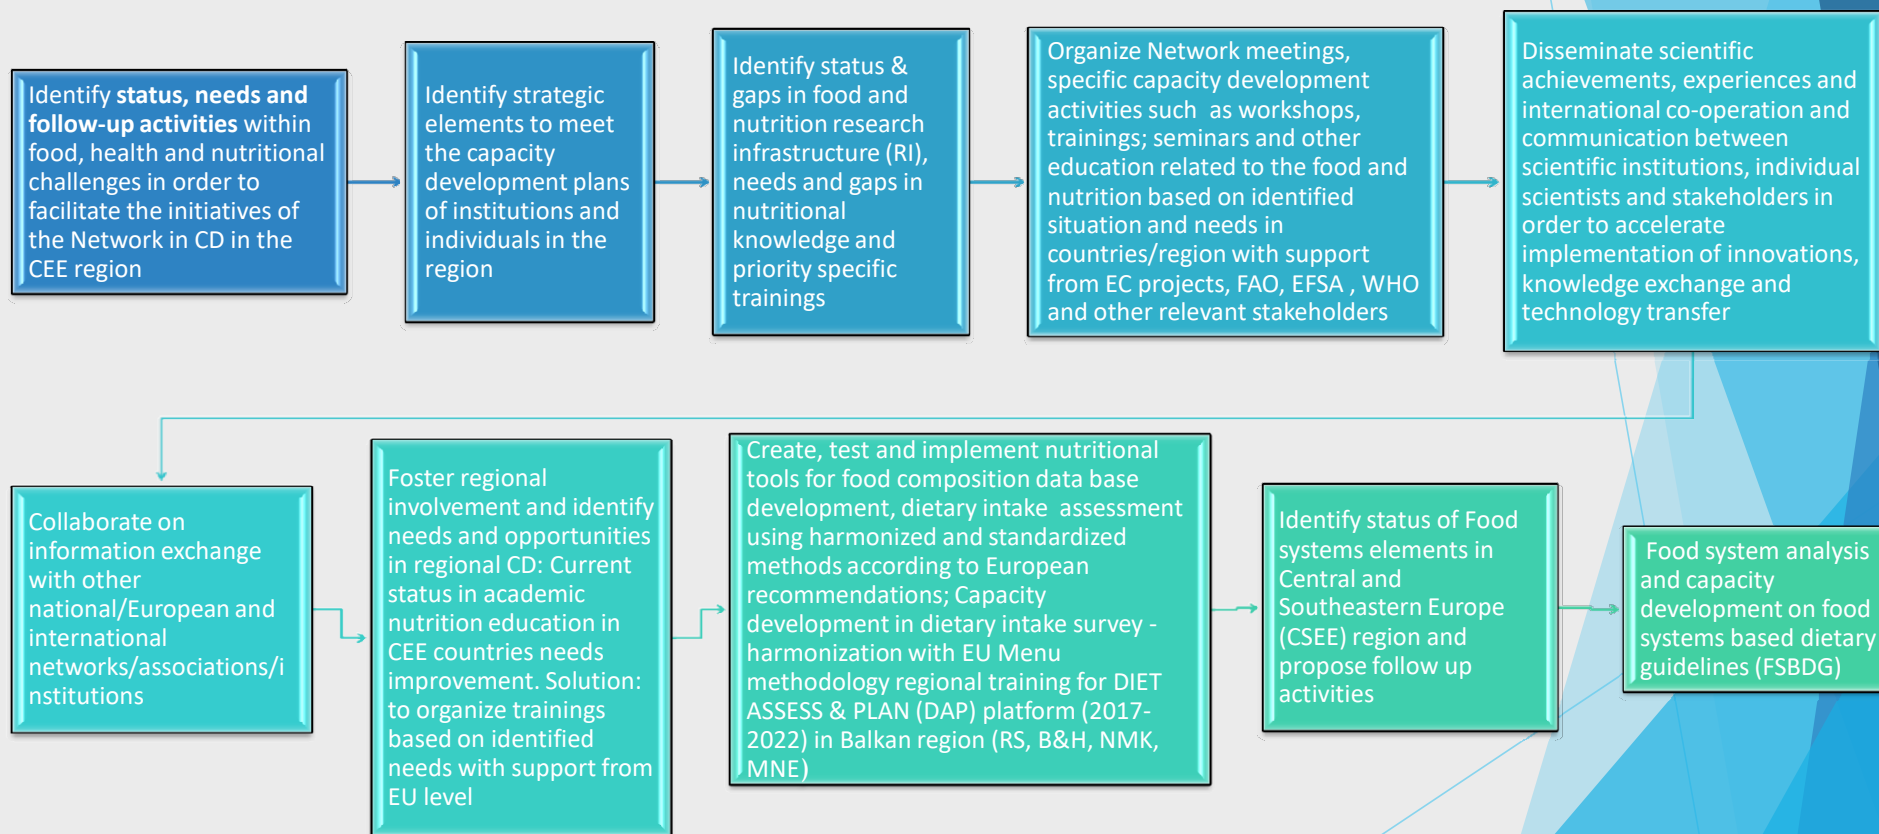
Identify **status, needs and follow-up activities** within food, health and nutritional challenges in order to facilitate the initiatives of the Network in CD in the CEE region

Identify strategic elements to meet the capacity development plans of institutions and individuals in the region

Identify status & gaps in food and nutrition research infrastructure (RI), needs and gaps in nutritional knowledge and priority specific trainings

Organize Network meetings, specific capacity development activities such as workshops, trainings; seminars and other education related to the food and nutrition based on identified situation and needs in countries/region with support from EC projects, FAO, EFSA , WHO and other relevant stakeholders

Disseminate scientific achievements, experiences and international co-operation and communication between scientific institutions, individual scientists and stakeholders in order to accelerate implementation of innovations, knowledge exchange and technology transfer

Collaborate on information exchange with other national/European and international networks/associations/institutions

Foster regional involvement and identify needs and opportunities in regional CD: Current status in academic nutrition education in CEE countries needs improvement. Solution: to organize trainings based on identified needs with support from EU level

Create, test and implement nutritional tools for food composition data base development, dietary intake assessment using harmonized and standardized methods according to European recommendations; Capacity development in dietary intake survey - harmonization with EU Menu methodology regional training for DIET ASSESS & PLAN (DAP) platform (2017-2022) in Balkan region (RS, B&H, NMK, MNE)

Identify status of Food systems elements in Central and Southeastern Europe (CSEE) region and propose follow up activities

Food system analysis and capacity development on food systems based dietary guidelines (FSBDG)